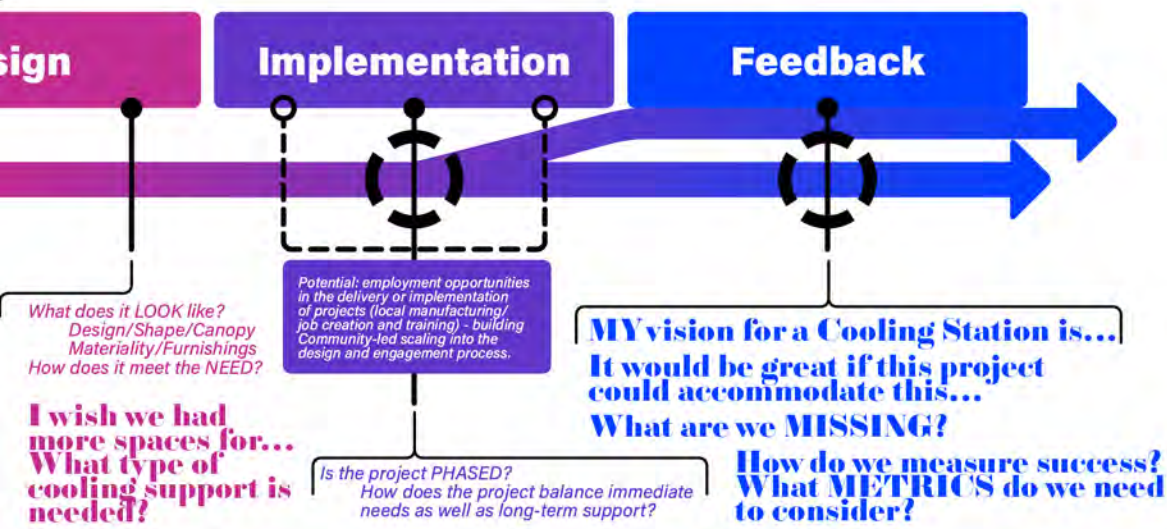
sign

Implementation

Feedback

What does it LOOK like?
Design/Shape/Canopy
Materiality/Furnishings
How does it meet the NEED?

I wish we had more spaces for... What type of cooling support is needed?

Potential: employment opportunities in the delivery or implementation of projects (local manufacturing/ job creation and training) - building Community-led scaling into the design and engagement process.

Is the project PHASED?
How does the project balance immediate needs as well as long-term support?

MY vision for a Cooling Station is...
It would be great if this project could accommodate this...
What are we MISSING?

How do we measure success? What METRICS do we need to consider?